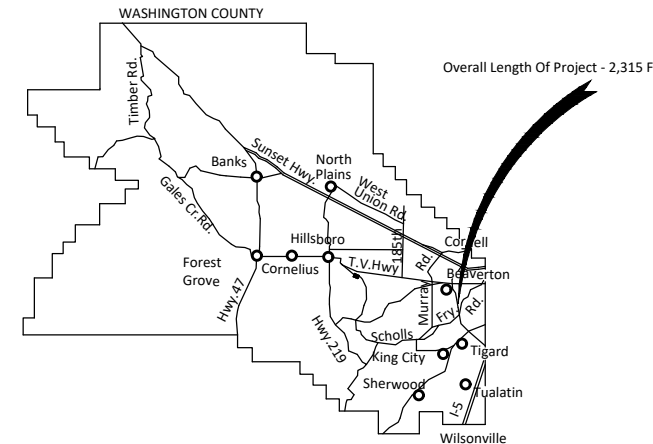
WASHINGTON COUNTY

Overall Length Of Project - 2,315 F

Timber Rd.

Banks

Sunset Hwy.

North Plains

West Union Rd.

Gales Cr. Rd.

Hillsboro

185th

Cornell

Forest Grove

Cornelius

T.V. Hwy

Rd.

Beaverton

Hwy. 47

Murray

Fry Rd.

Hwy. 219

Scholls

King City

Tigard

Sherwood

Tualatin

I-5

Wilsonville